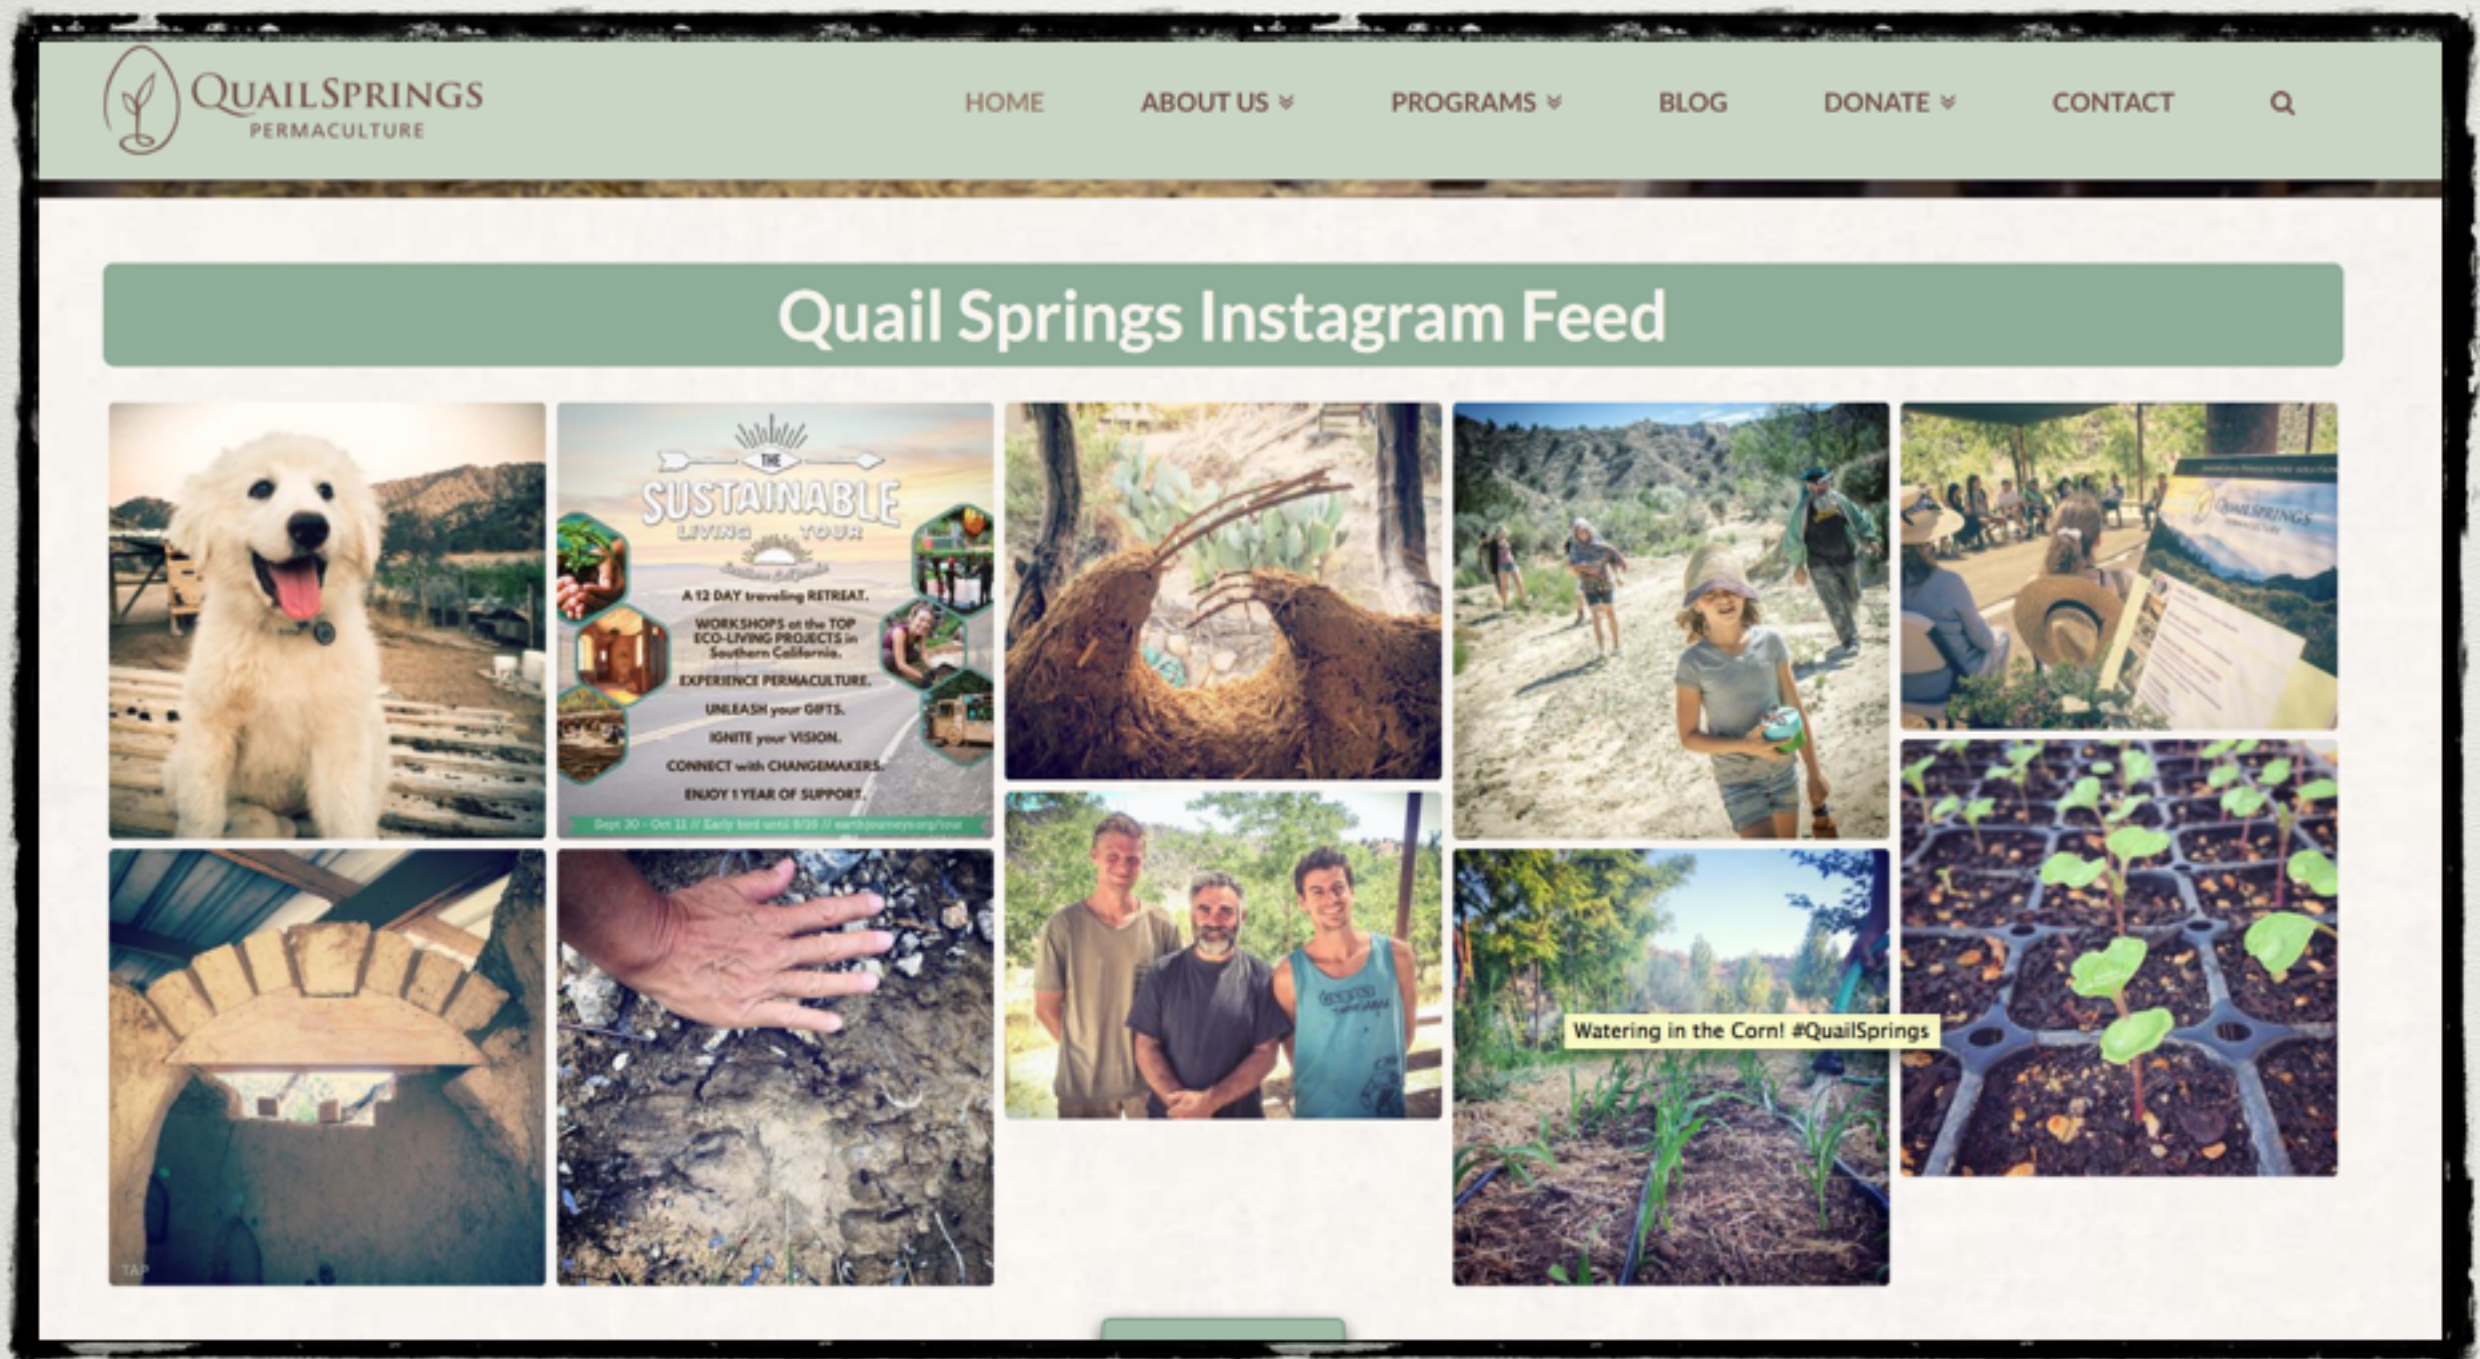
QUAILSPRINGS
PERMACULTURE

HOME
ABOUT US
PROGRAMS
BLOG
DONATE
CONTACT

Quail Springs Instagram Feed

THE
SUSTAINABLE
LIVING TOUR
Southern California

A 12 DAY traveling RETREAT.
WORKSHOPS at the TOP ECO-LIVING PROJECTS in Southern California.
EXPERIENCE PERMACULTURE.
UNLEASH your GIFTS.
IGNITE your VISION.
CONNECT with CHANGEMAKERS.
ENJOY 1 YEAR OF SUPPORT.

Sept 30 - Oct 11 // Early bird until 8/30 // earthjourneys.org/tour

QUAILSPRINGS

Watering in the Corn! #QuailSprings